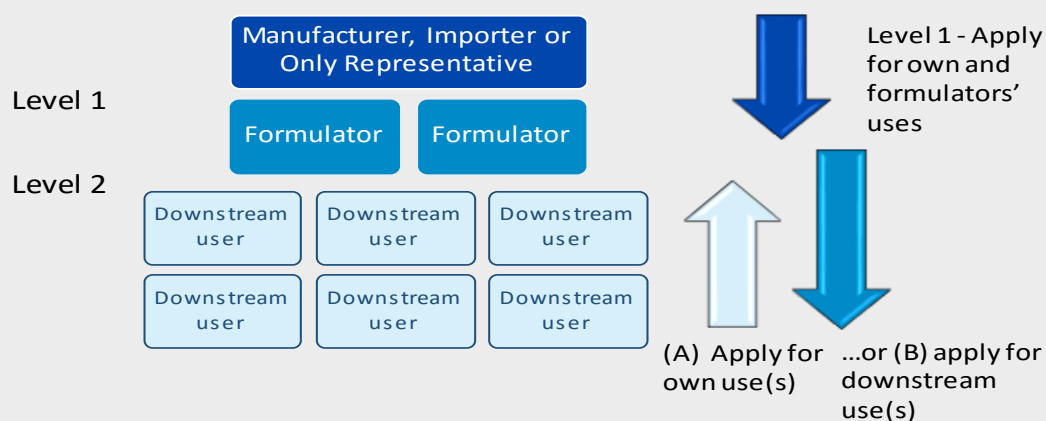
Manufacturer, Importer or Only Representative

Level 1

Formulator

Formulator

Level 2

Downstream user

Downstream user

Downstream user

Downstream user

Downstream user

Downstream user

Level 1 - Apply for own and formulators' uses

(A) Apply for own use(s)

...or (B) apply for downstream use(s)